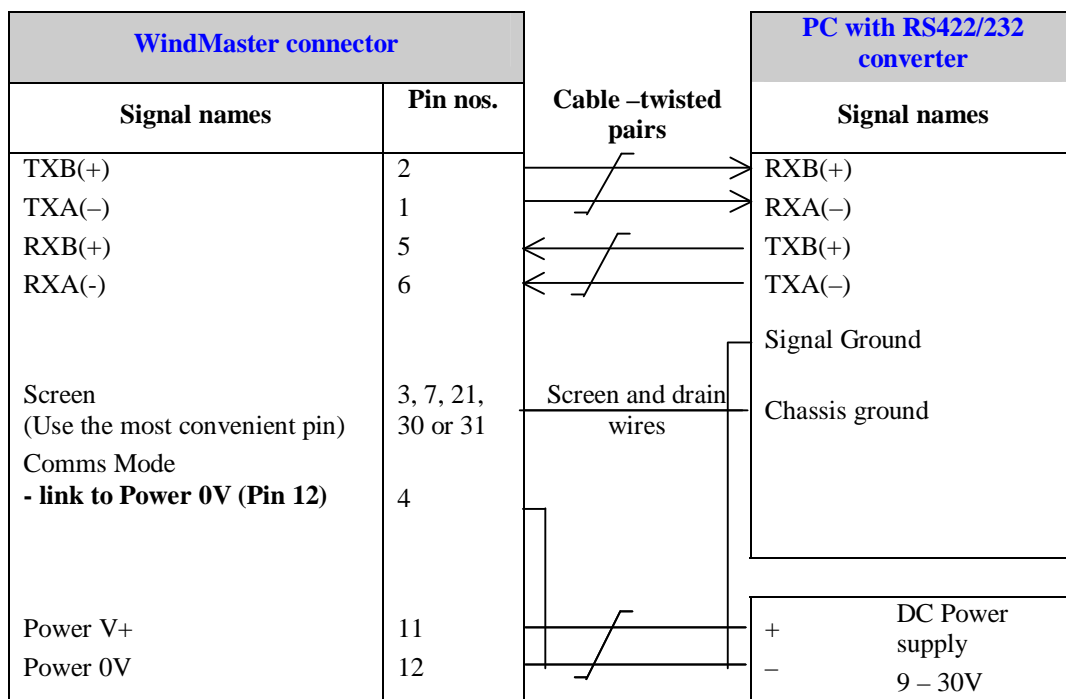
WindMaster connector

| Signal names | Pin nos. |
|---|---|
| TXB(+) | 2 |
| TXA(–) | 1 |
| RXB(+) | 5 |
| RXA(-) | 6 |
| Screen (Use the most convenient pin) | 3, 7, 21, 30 or 31 |
| Comms Mode **- link to Power 0V (Pin 12)** | 4 |
| Power V+ | 11 |
| Power 0V | 12 |

Cable –twisted pairs

Screen and drain wires

PC with RS422/232 converter

Signal names

RXB(+)

RXA(–)

TXB(+)

TXA(–)

Signal Ground

Chassis ground

+

–

DC Power supply

9 – 30V